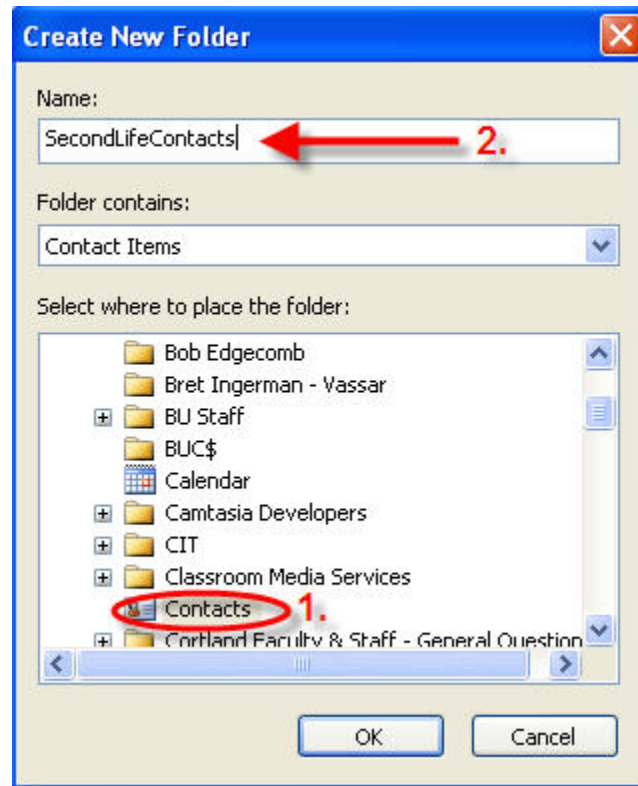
Create New Folder

Name:

SecondLifeContacts

2.

Folder contains:

Contact Items

Select where to place the folder:

Bob Edgecomb
Bret Ingerman - Vassar
BU Staff
BUC$
Calendar
Camtasia Developers
CIT
Classroom Media Services
Contacts
1.
Cortland Faculty & Staff - General Question

OK
Cancel